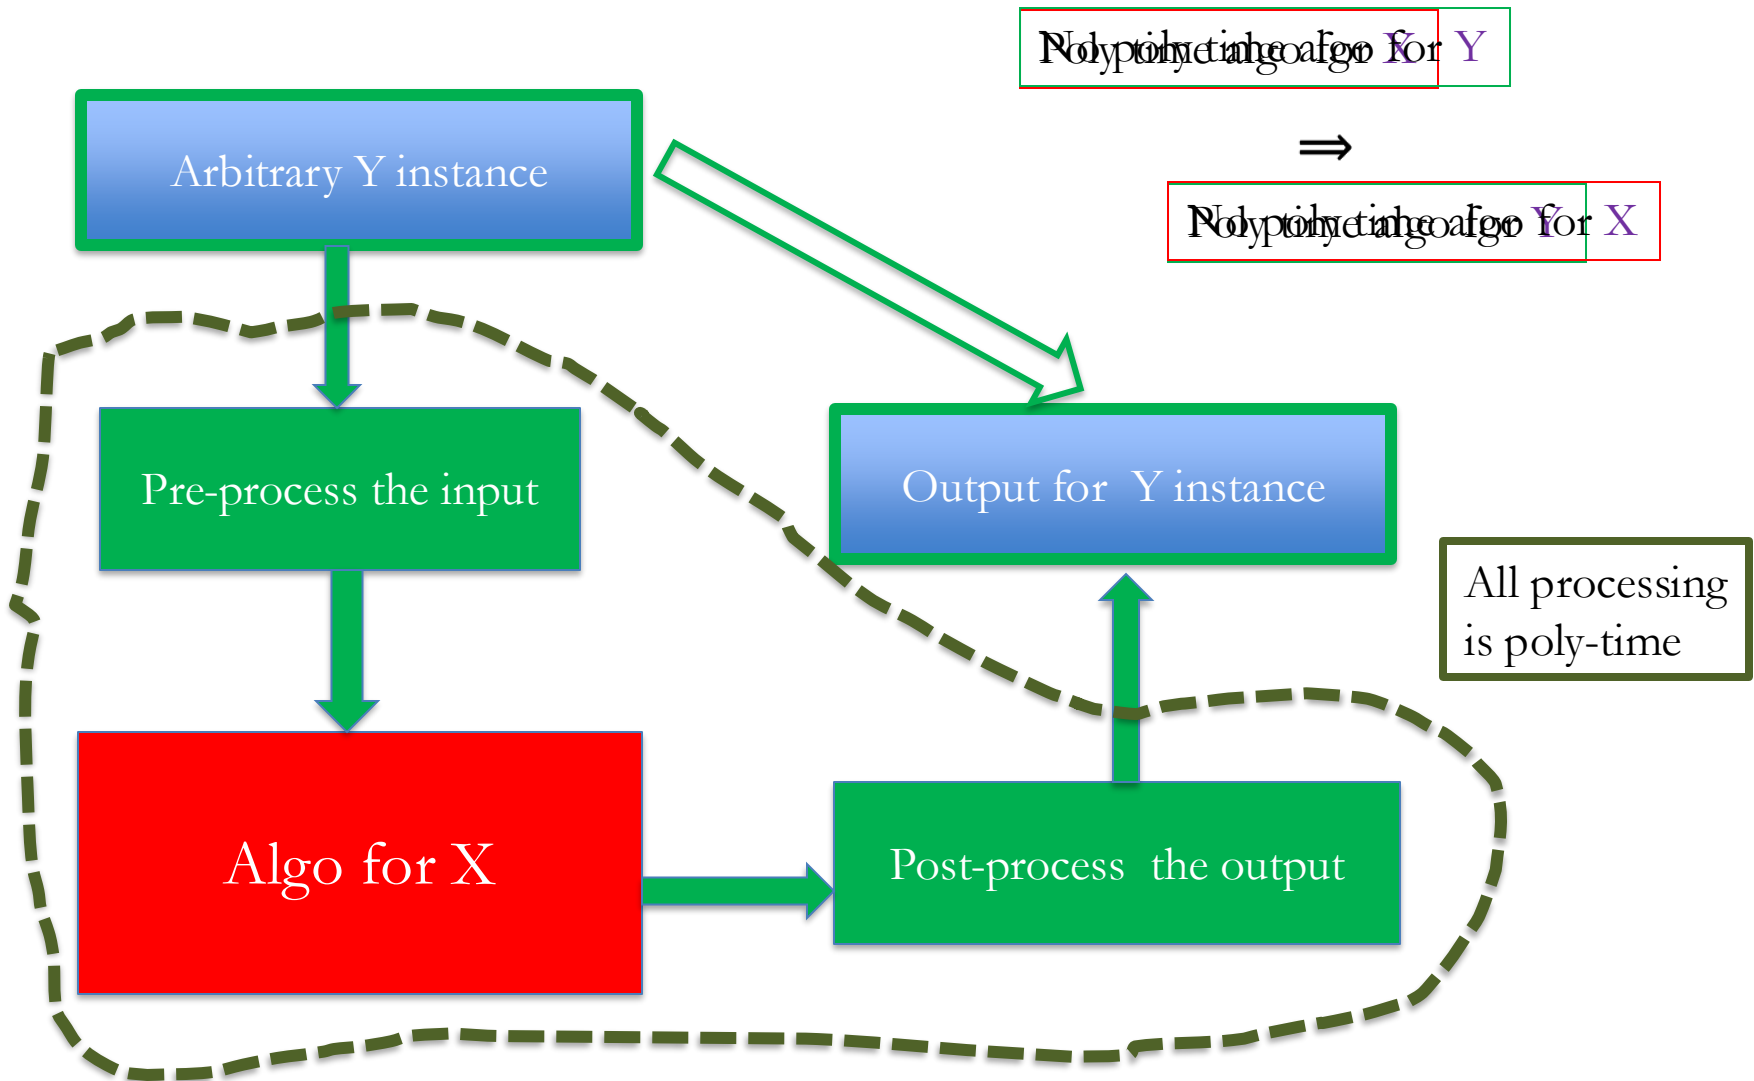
Poly time algo for X Y
No poly time algo for X Y

$\Rightarrow$

Poly time algo for Y X
No poly time algo for Y X

Arbitrary Y instance

Pre-process the input

Output for Y instance

All processing is poly-time

Algo for X

Post-process the output